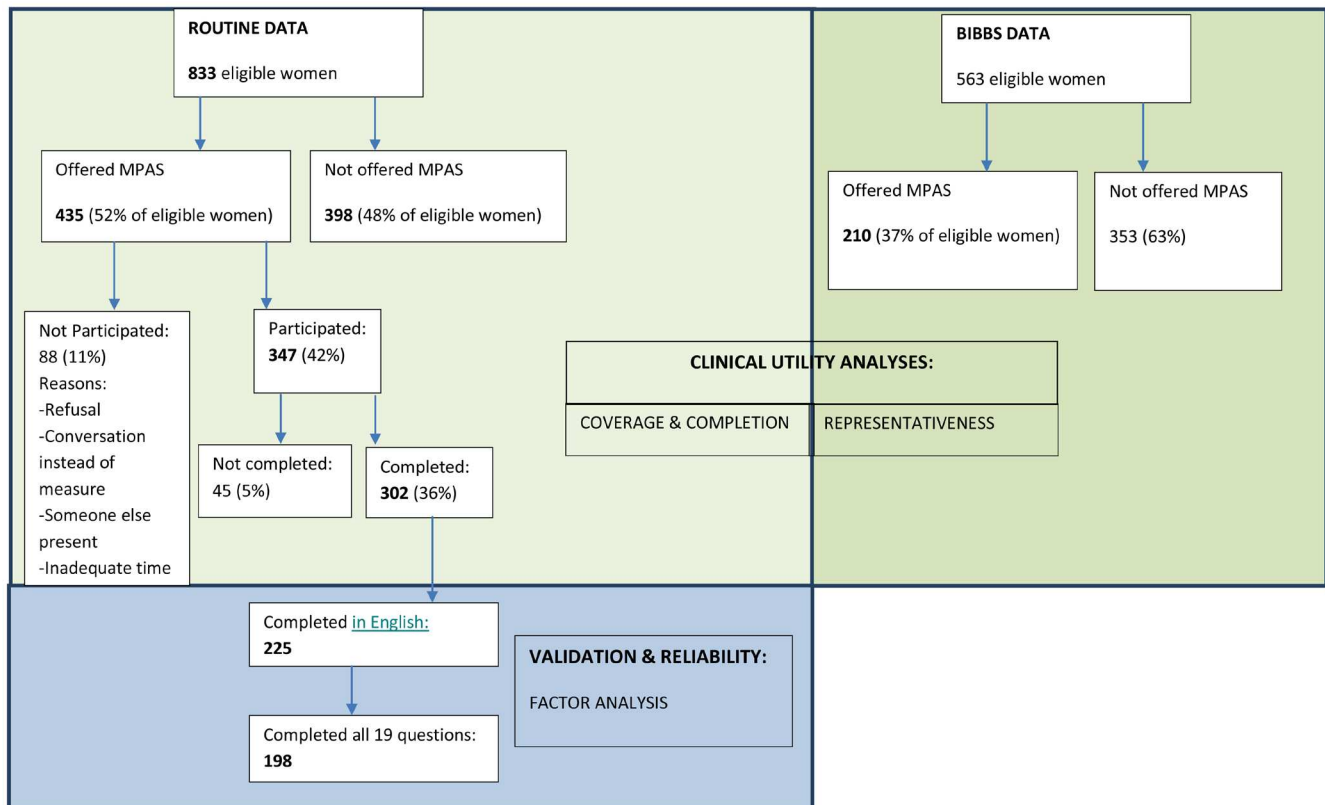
ROUTINE DATA

**833** eligible women

Offered MPAS

**435** (52% of eligible women)

Not offered MPAS

**398** (48% of eligible women)

Not Participated: 88 (11%)
Reasons:
-Refusal
-Conversation instead of measure
-Someone else present
-Inadequate time

Participated: **347** (42%)

Not completed: 45 (5%)

Completed: **302** (36%)

BIBBS DATA

563 eligible women

Offered MPAS

**210** (37% of eligible women)

Not offered MPAS

353 (63%)

CLINICAL UTILITY ANALYSES:

COVERAGE & COMPLETION

REPRESENTATIVENESS

Completed in English: **225**

Completed all 19 questions: **198**

VALIDATION & RELIABILITY:

FACTOR ANALYSIS